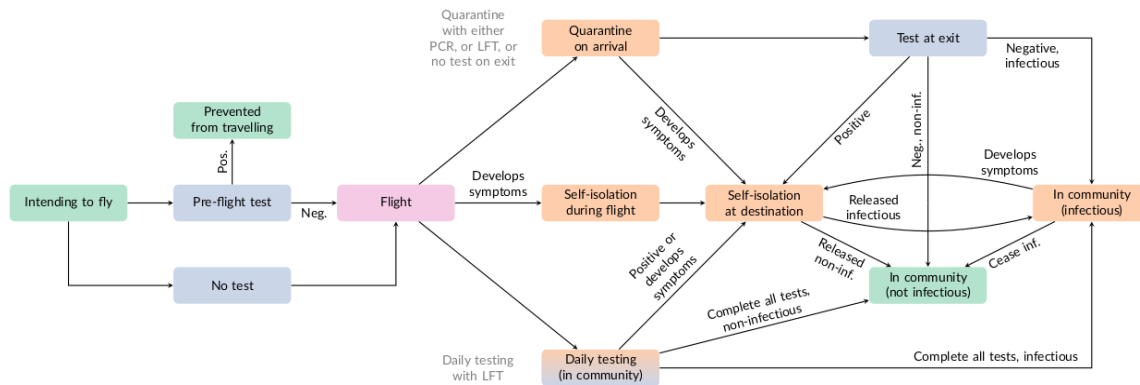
Quarantine with either PCR, or LFT, or no test on exit

Quarantine on arrival

Test at exit

Negative, infectious

Prevented from travelling

Pos.

Develops symptoms

Positive

Neg., non-inf.

Develops symptoms

Intending to fly

Pre-flight test

Neg.

Flight

Develops symptoms

Self-isolation during flight

Self-isolation at destination

Released infectious

In community (infectious)

Released non-inf.

Cease inf.

No test

Positive or develops symptoms

In community (not infectious)

Complete all tests, non-infectious

Daily testing with LFT

Daily testing (in community)

Complete all tests, infectious